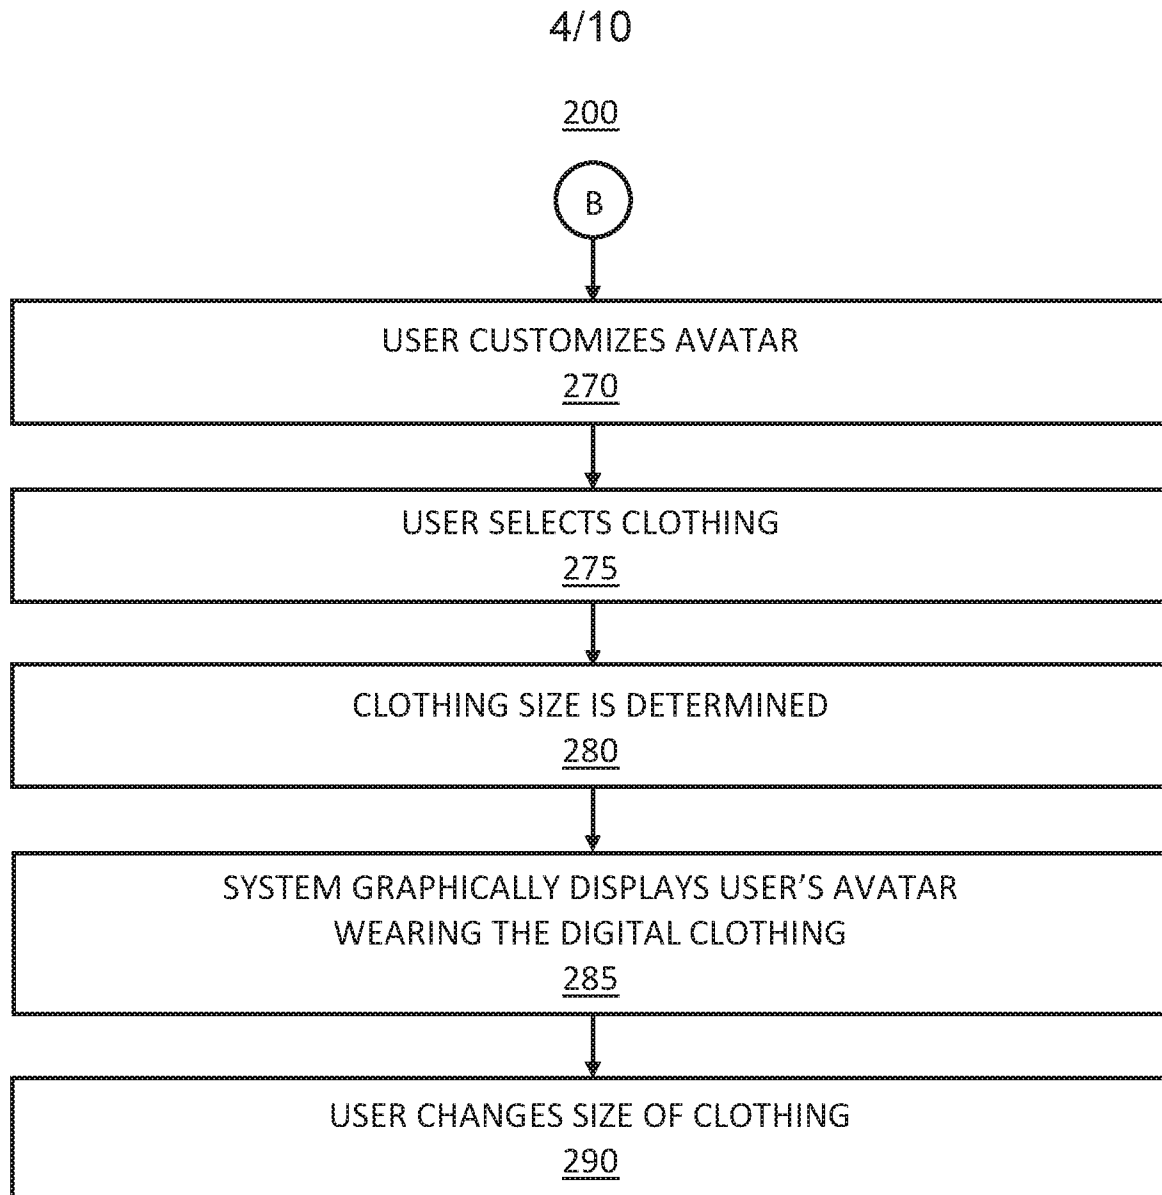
4/10

200

B

USER CUSTOMIZES AVATAR
270

USER SELECTS CLOTHING
275

CLOTHING SIZE IS DETERMINED
280

SYSTEM GRAPHICALLY DISPLAYS USER'S AVATAR WEARING THE DIGITAL CLOTHING
285

USER CHANGES SIZE OF CLOTHING
290